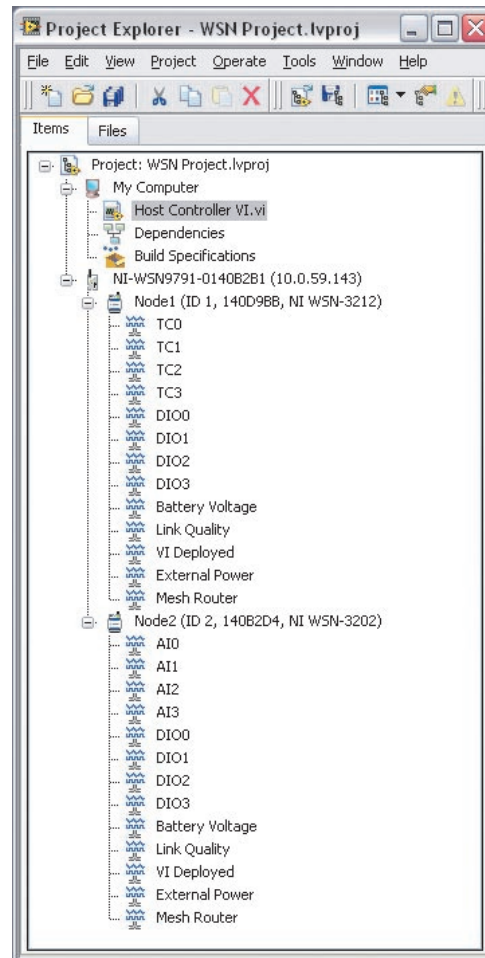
Project Explorer - WSN Project.lvproj

File Edit View Project Operate Tools Window Help

Items Files

Project: WSN Project.lvproj
My Computer
Host Controller VI.vi
Dependencies
Build Specifications
NI-WSN9791-0140B2B1 (10.0.59.143)
Node1 (ID 1, 140D9BB, NI WSN-3212)
TC0
TC1
TC2
TC3
DIO0
DIO1
DIO2
DIO3
Battery Voltage
Link Quality
VI Deployed
External Power
Mesh Router
Node2 (ID 2, 140B2D4, NI WSN-3202)
AI0
AI1
AI2
AI3
DIO0
DIO1
DIO2
DIO3
Battery Voltage
Link Quality
VI Deployed
External Power
Mesh Router